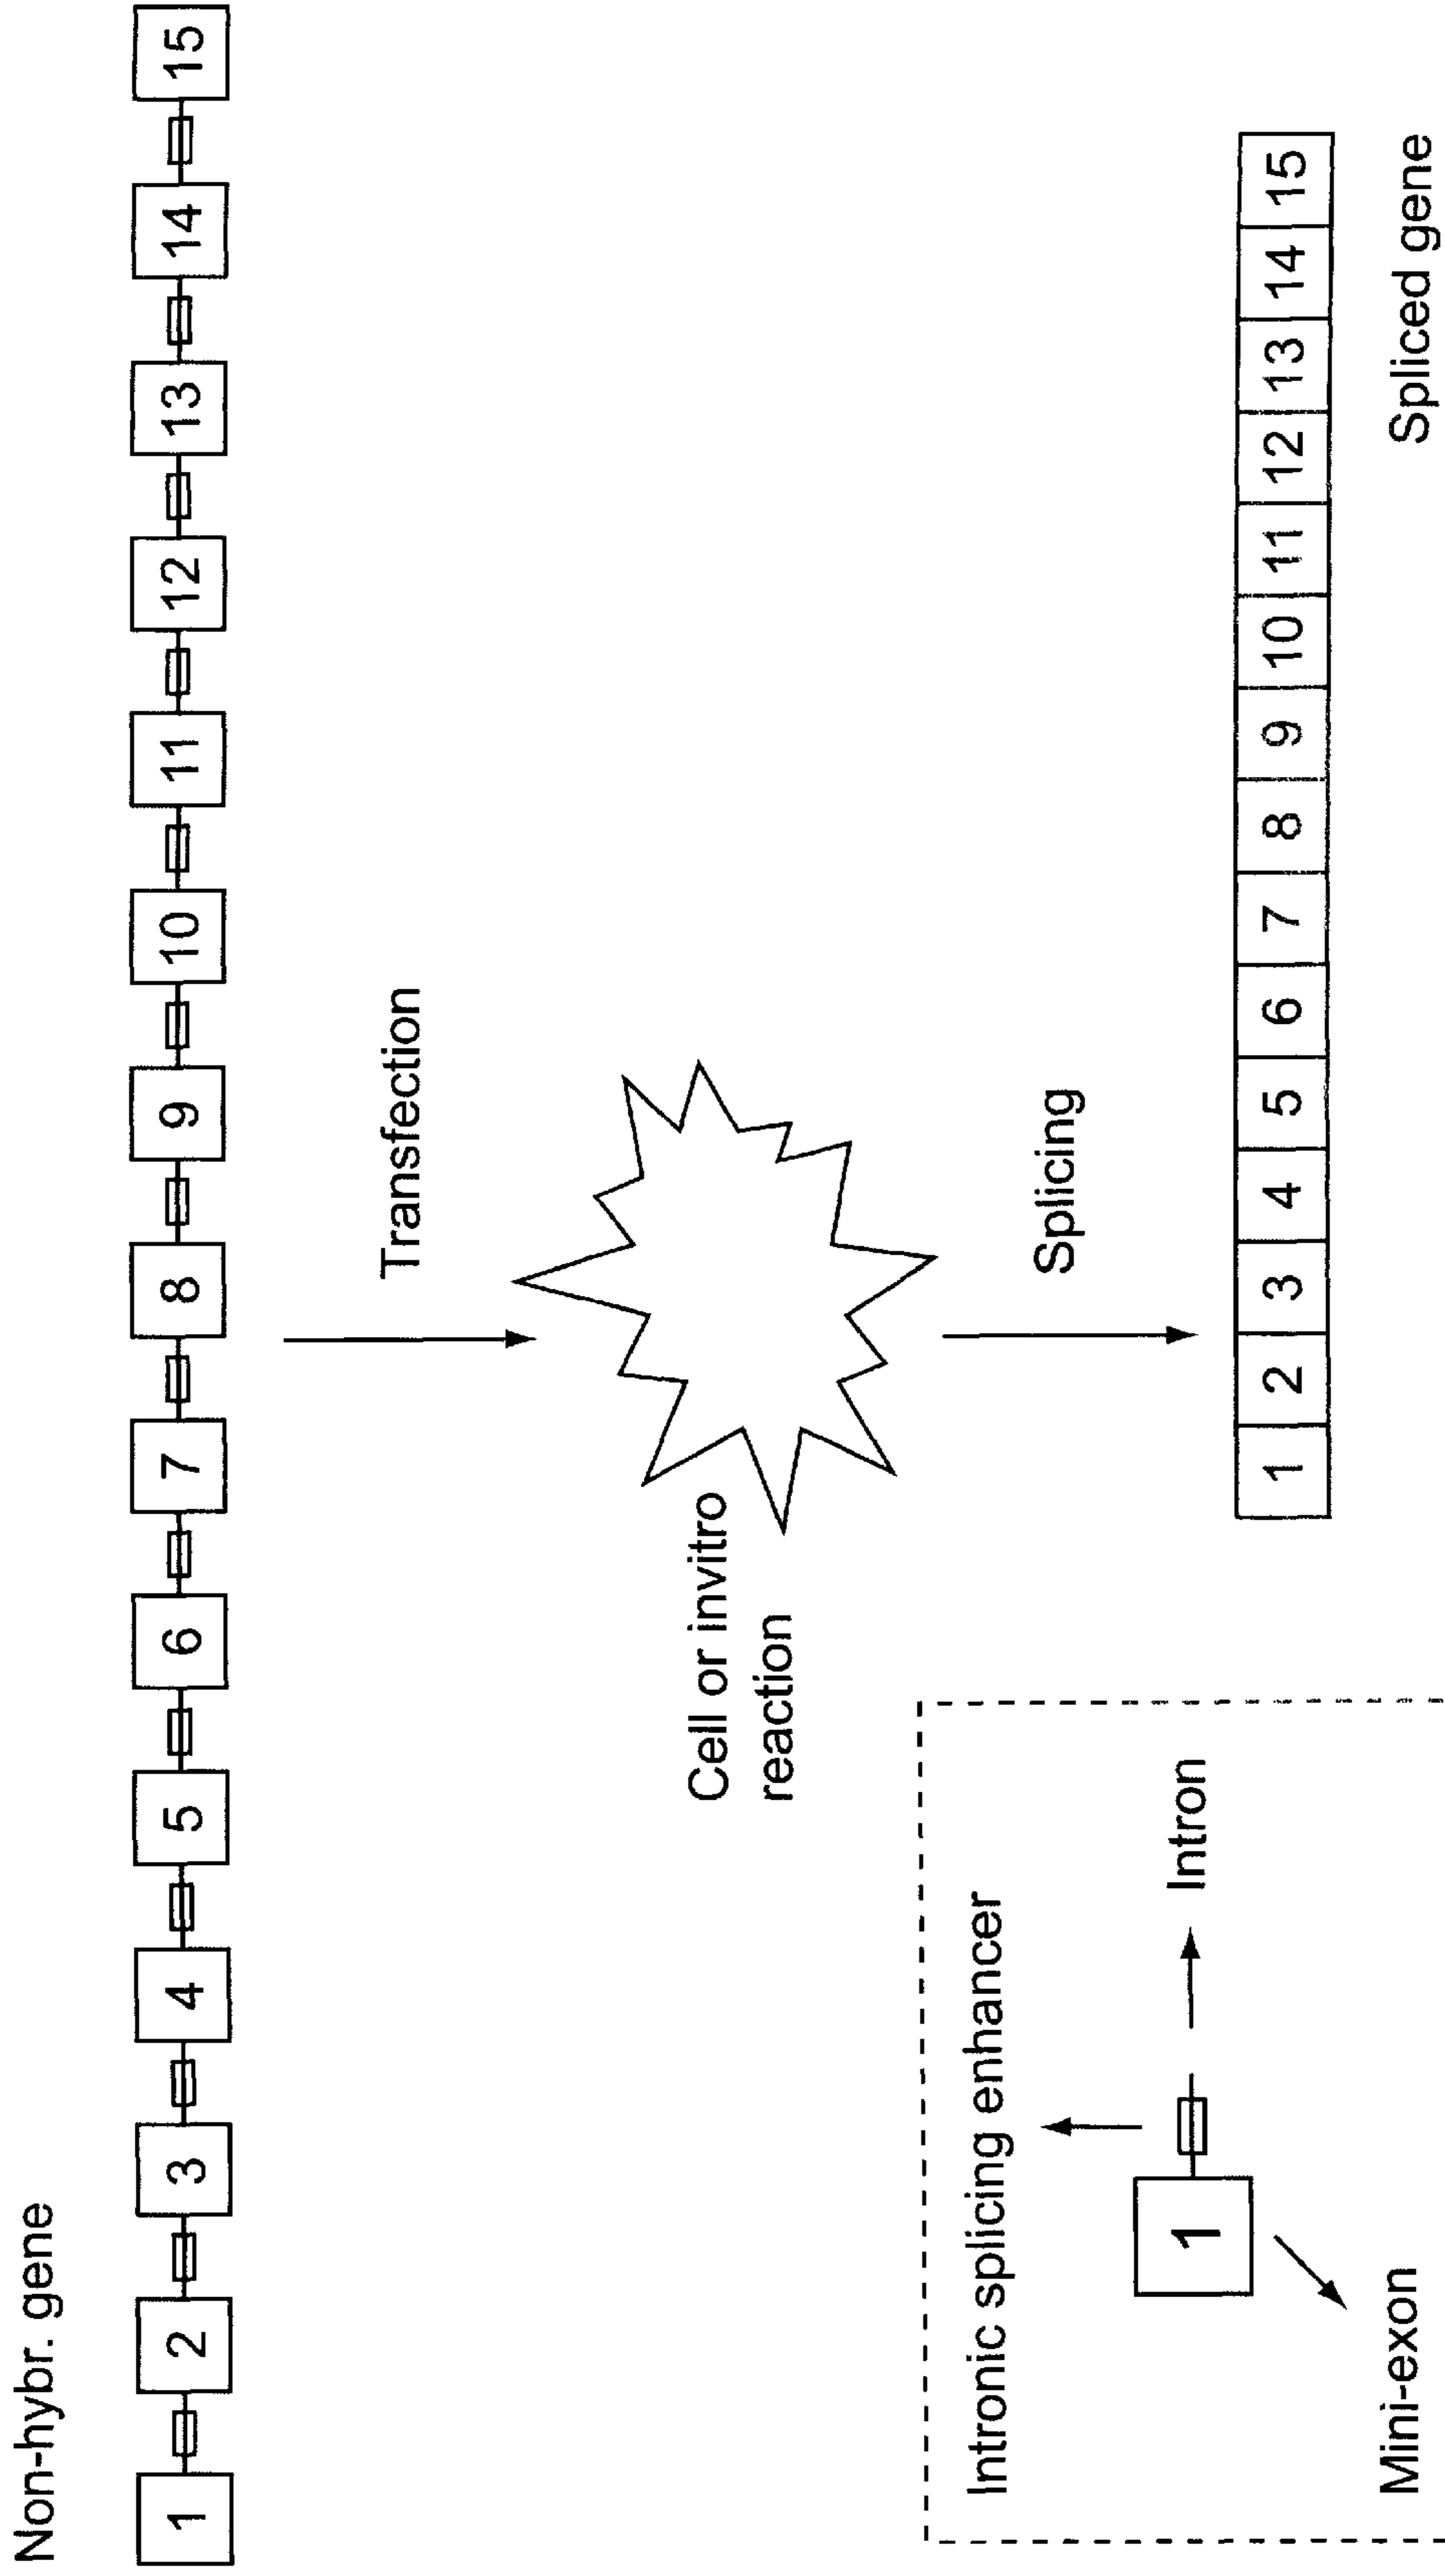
Non-hybr. gene

1 2 3 4 5 6 7 8 9 10 11 12 13 14 15

Transfection

Cell or invitro reaction

Splicing

| 1 | 2 | 3 | 4 | 5 | 6 | 7 | 8 | 9 | 10 | 11 | 12 | 13 | 14 | 15 |
|---|---|---|---|---|---|---|---|---|---|---|---|---|---|---|

Spliced gene

Intronic splicing enhancer

1

Intron

Mini-exon